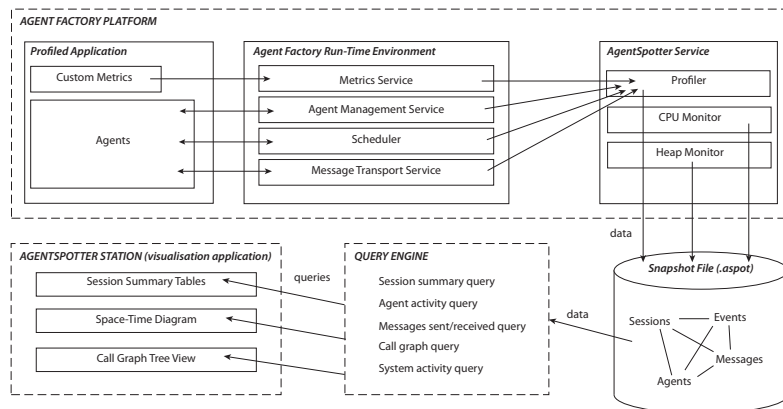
AGENT FACTORY PLATFORM

Profiled Application

Custom Metrics

Agents

Agent Factory Run-Time Environment

Metrics Service

Agent Management Service

Scheduler

Message Transport Service

AgentSpotter Service

Profiler

CPU Monitor

Heap Monitor

data

AGENTSPOTTER STATION (visualisation application)

Session Summary Tables

Space-Time Diagram

Call Graph Tree View

queries

QUERY ENGINE

Session summary query

Agent activity query

Messages sent/received query

Call graph query

System activity query

data

Snapshot File (.aspot)

Sessions

Events

Messages

Agents